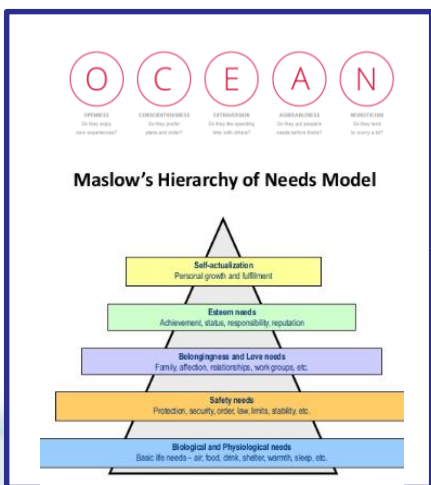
O C E A N

OPENNESS
Do they enjoy new experiences?

CONSCIENTIOUSNESS
Do they prefer plans and order?

EXTRAVERSION
Do they like spending time with others?

AGREEABLENESS
Do they put people's needs before theirs?

NEUROTICISM
Do they tend to worry a lot?

Maslow's Hierarchy of Needs Model

Self-actualization
Personal growth and fulfillment

Esteem needs
Achievement, status, responsibility, reputation

Belongingness and Love needs
Family, affection, relationships, work groups, etc.

Safety needs
Protection, security, order, law, limits, stability, etc.

Biological and Physiological needs
Basic life needs – air, food, drink, shelter, warmth, sleep, etc.